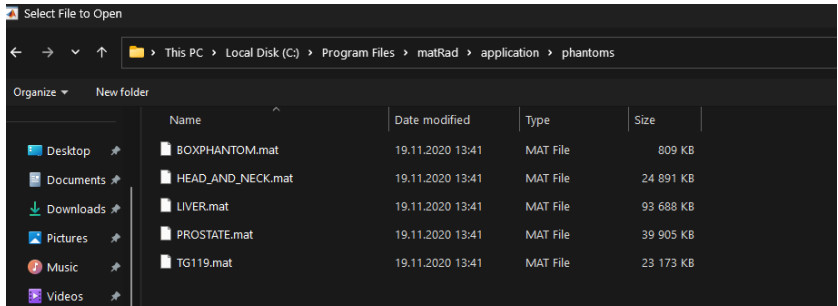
Select File to Open

This PC › Local Disk (C:) › Program Files › matRad › application › phantoms

Organize ▾ New folder

Desktop
Documents
Downloads
Pictures
Music
Videos

| Name | Date modified | Type | Size |
|---|---|---|---|
| BOXPHANTOM.mat | 19.11.2020 13:41 | MAT File | 809 KB |
| HEAD_AND_NECK.mat | 19.11.2020 13:41 | MAT File | 24 891 KB |
| LIVER.mat | 19.11.2020 13:41 | MAT File | 93 688 KB |
| PROSTATE.mat | 19.11.2020 13:41 | MAT File | 39 905 KB |
| TG119.mat | 19.11.2020 13:41 | MAT File | 23 173 KB |